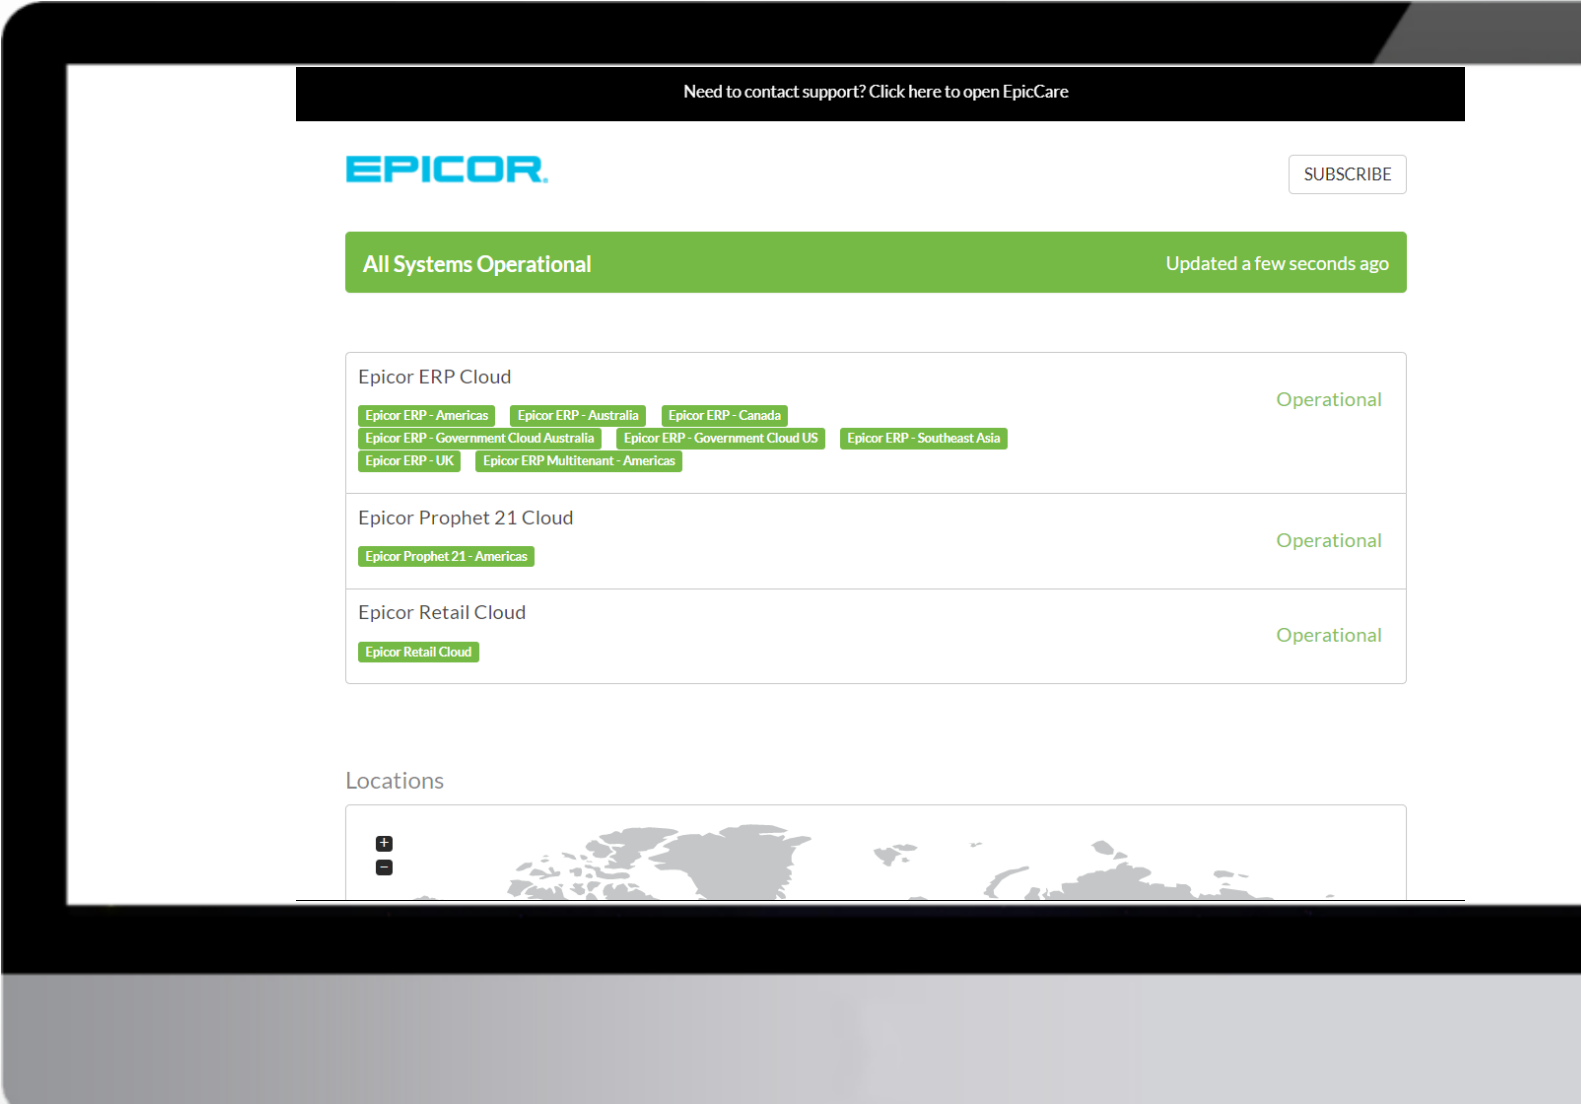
Need to contact support? Click here to open EpicCare

EPICOR

SUBSCRIBE

All Systems Operational

Updated a few seconds ago

Epicor ERP Cloud

Operational

Epicor ERP - Americas
Epicor ERP - Australia
Epicor ERP - Canada
Epicor ERP - Government Cloud Australia
Epicor ERP - Government Cloud US
Epicor ERP - Southeast Asia
Epicor ERP - UK
Epicor ERP Multitenant - Americas

Epicor Prophet 21 Cloud

Operational

Epicor Prophet 21 - Americas

Epicor Retail Cloud

Operational

Epicor Retail Cloud

Locations

+
−